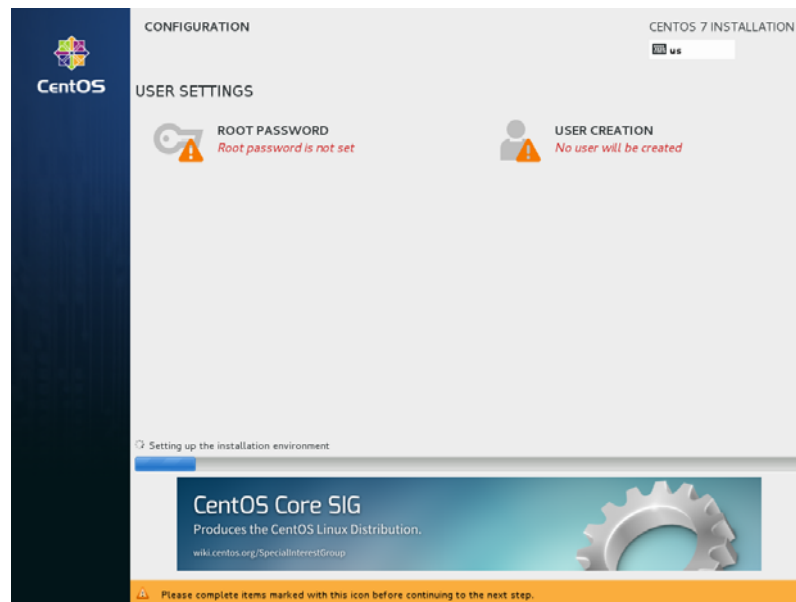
CentOS

CONFIGURATION

CENTOS 7 INSTALLATION

us

USER SETTINGS

ROOT PASSWORD
Root password is not set

USER CREATION
No user will be created

Setting up the installation environment

CentOS Core SIG
Produces the CentOS Linux Distribution.
wiki.centos.org/SpecialInterestGroup

Please complete items marked with this icon before continuing to the next step.